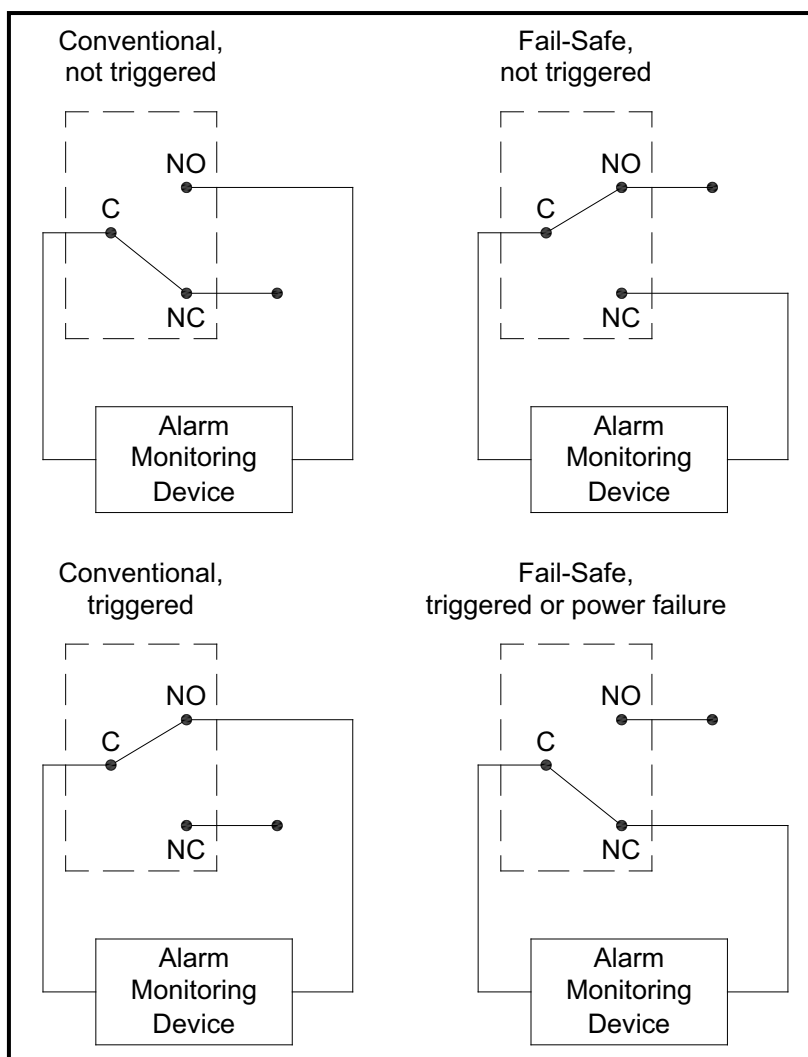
Conventional, not triggered

NO

C

NC

Alarm Monitoring Device

Fail-Safe, not triggered

NO

C

NC

Alarm Monitoring Device

Conventional, triggered

NO

C

NC

Alarm Monitoring Device

Fail-Safe, triggered or power failure

NO

C

NC

Alarm Monitoring Device